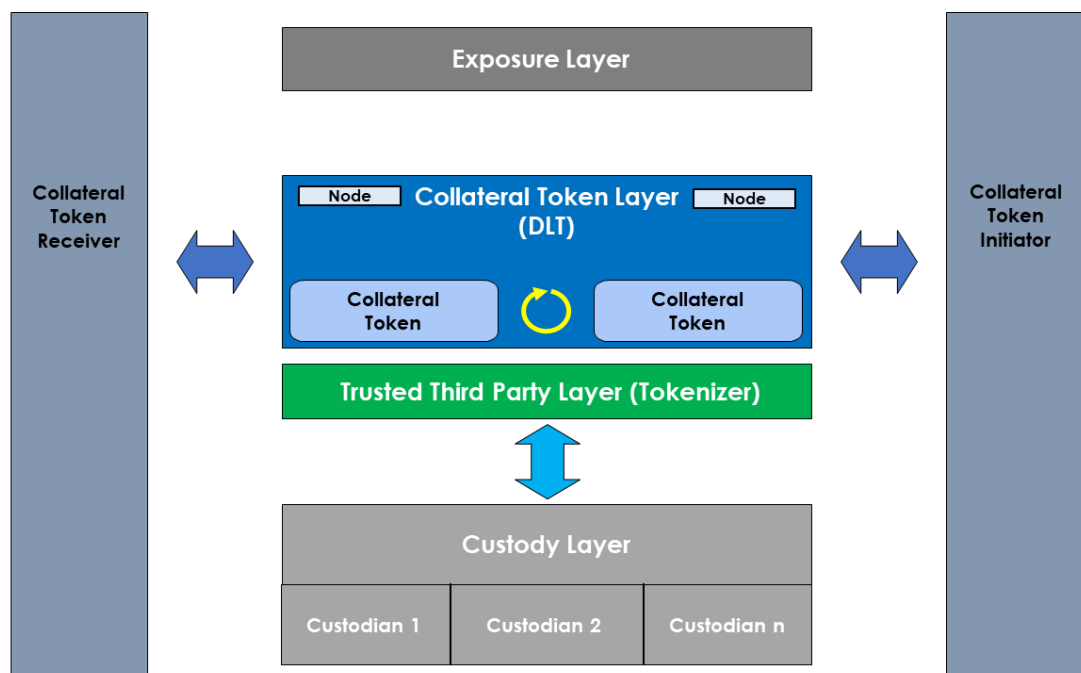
Collateral Token Receiver

Exposure Layer

Node

Collateral Token Layer (DLT)

Node

Collateral Token

Collateral Token

Trusted Third Party Layer (Tokenizer)

Custody Layer

Custodian 1

Custodian 2

Custodian n

Collateral Token Initiator